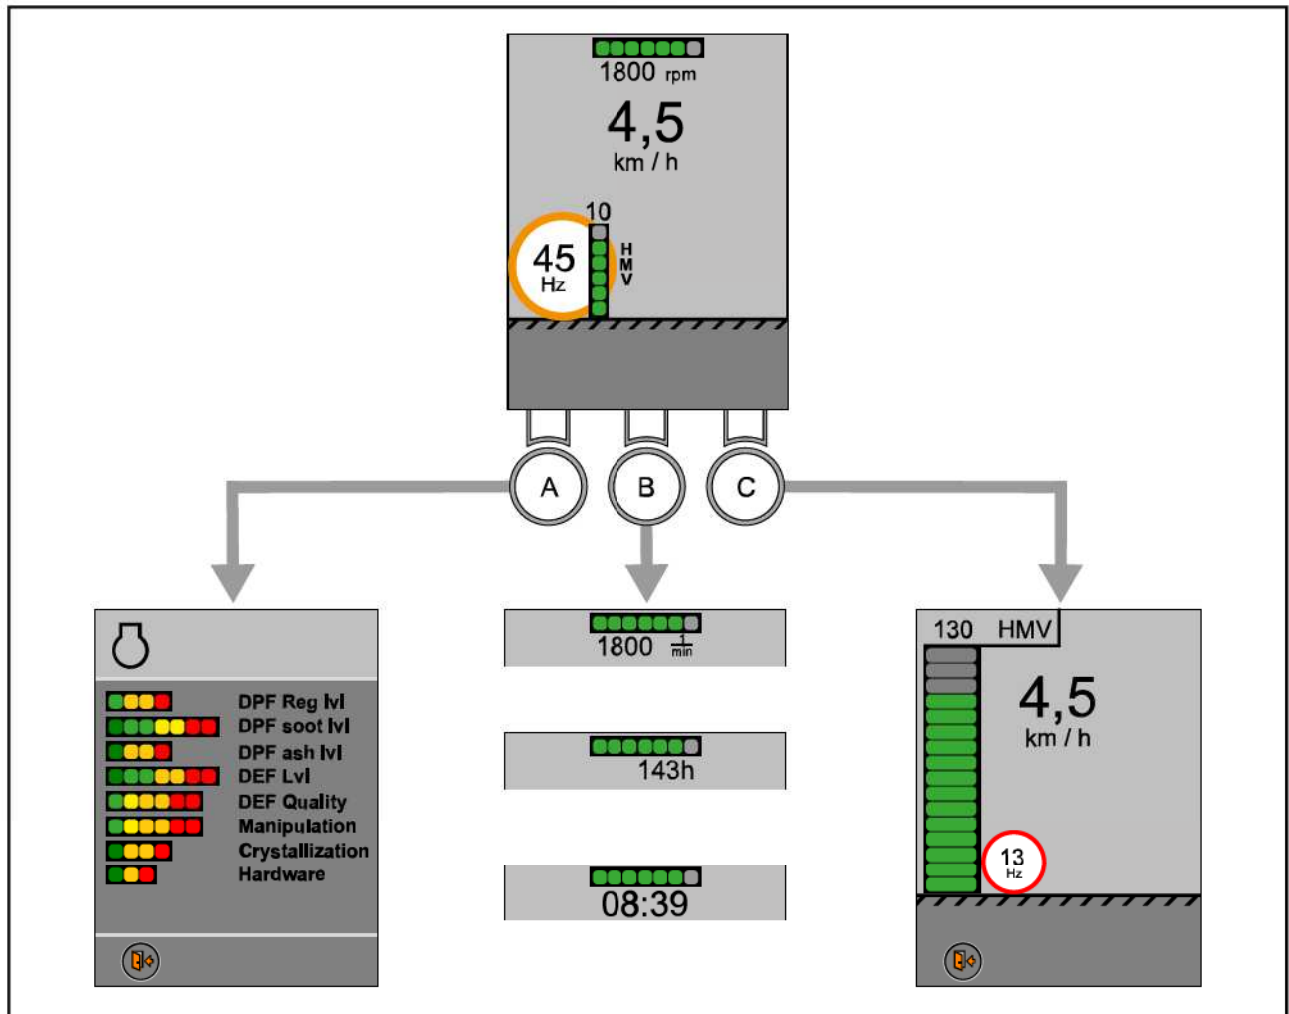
1800 rpm

4,5

km / h

10

45

Hz

H
M
V

A

B

C

DPF Reg lvl
DPF soot lvl
DPF ash lvl
DEF Lvl
DEF Quality
Manipulation
Crystallization
Hardware

1800 $\frac{1}{min}$

143h

08:39

130 HMV

4,5

km / h

13

Hz